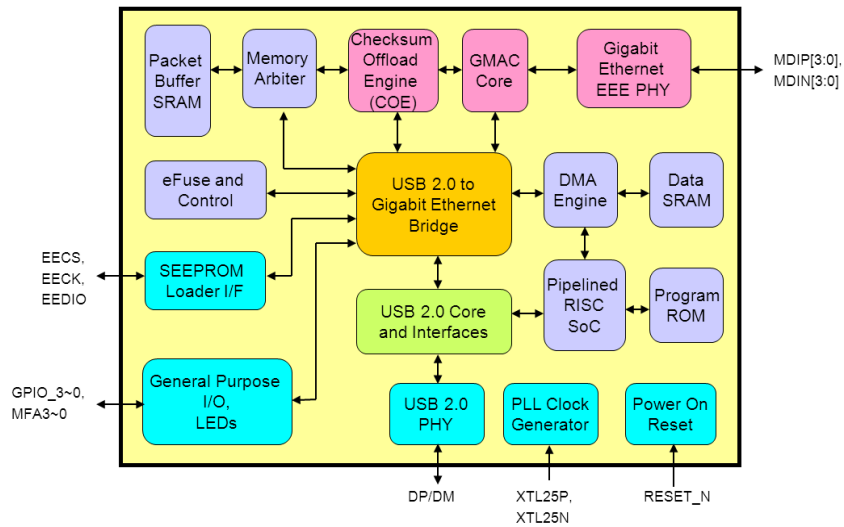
Packet Buffer SRAM

Memory Arbiter

Checksum Offload Engine (COE)

GMAC Core

Gigabit Ethernet EEE PHY

MDIP[3:0], MDIN[3:0]

eFuse and Control

USB 2.0 to Gigabit Ethernet Bridge

DMA Engine

Data SRAM

EECS, EECK, EEDIO

SEEPROM Loader I/F

USB 2.0 Core and Interfaces

Pipelined RISC SoC

Program ROM

GPIO_3~0, MFA3~0

General Purpose I/O, LEDs

USB 2.0 PHY

PLL Clock Generator

Power On Reset

DP/DM

XTL25P, XTL25N

RESET_N